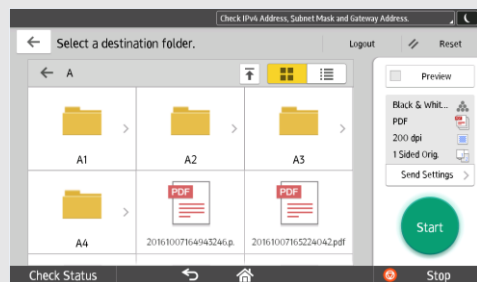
Check IPv4 Address, Subnet Mask and Gateway Address.

Select a destination folder.

Logout

Reset

A

A1

A2

A3

A4

PDF

20161007164943246.p..

PDF

20161007165224042.pdf

Preview

Black & Whit...

PDF

200 dpi

1 Sided Orig.

Send Settings

Start

Check Status

Stop